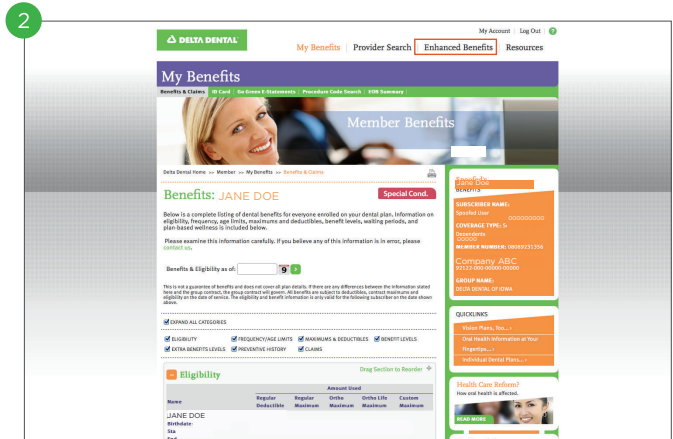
2

DELTA DENTAL

My Account | Log Out | ?

My Benefits | Provider Search | Enhanced Benefits | Resources

My Benefits

Benefits & Claims | ID Card | Go Green E-Statements | Procedure Code Search | EOB Summary

Member Benefits

Delta Dental Home >> Member >> My Benefits >> Benefits & Claims

Benefits: JANE DOE

Special Cond.

Below is a complete listing of dental benefits for everyone enrolled on your dental plan. Information on eligibility, frequency, age limits, maximums and deductibles, benefit levels, waiting periods, and plan-based wellness is included below.

Please examine this information carefully. If you believe any of this information is in error, please contact us.

Benefits & Eligibility as of: 9

This is not a guarantee of benefits and does not cover all plan details. If there are any differences between the information stated here and the group contract, the group contract will govern. All benefits are subject to deductibles, contract maximums and eligibility on the date of service. The eligibility and benefit information is only valid for the following subscriber on the date shown above.

EXPAND ALL CATEGORIES

ELIGIBILITY | FREQUENCY/AGE LIMITS | MAXIMUMS & DEDUCTIBLES | BENEFIT LEVELS | EXTRA BENEFITS LEVELS | PREVENTIVE HISTORY | CLAIMS

Drag Section to Reorder

Eligibility

| Name | Regular Deductible | Regular Maximum | Ortho Maximum | Ortho Life Maximum | Custom Maximum |
|---|---|---|---|---|---|
| JANE DOE Birthdate: Sta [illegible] | | | | | |

Amount Used

Jane Doe BENEFITS

SUBSCRIBER NAME: Spoofed User 000000000

COVERAGE TYPE: S: Dependents 00000

MEMBER NUMBER: 08089731356

Company ABC 92122-000-00000-00000

GROUP NAME: DELTA DENTAL OF IOWA

QUICKLINKS

Vision Plans, Too... ›

Oral Health Information at Your Fingertips... ›

Individual Dental Plans... ›

Health Care Reform? How oral health is affected.

READ MORE